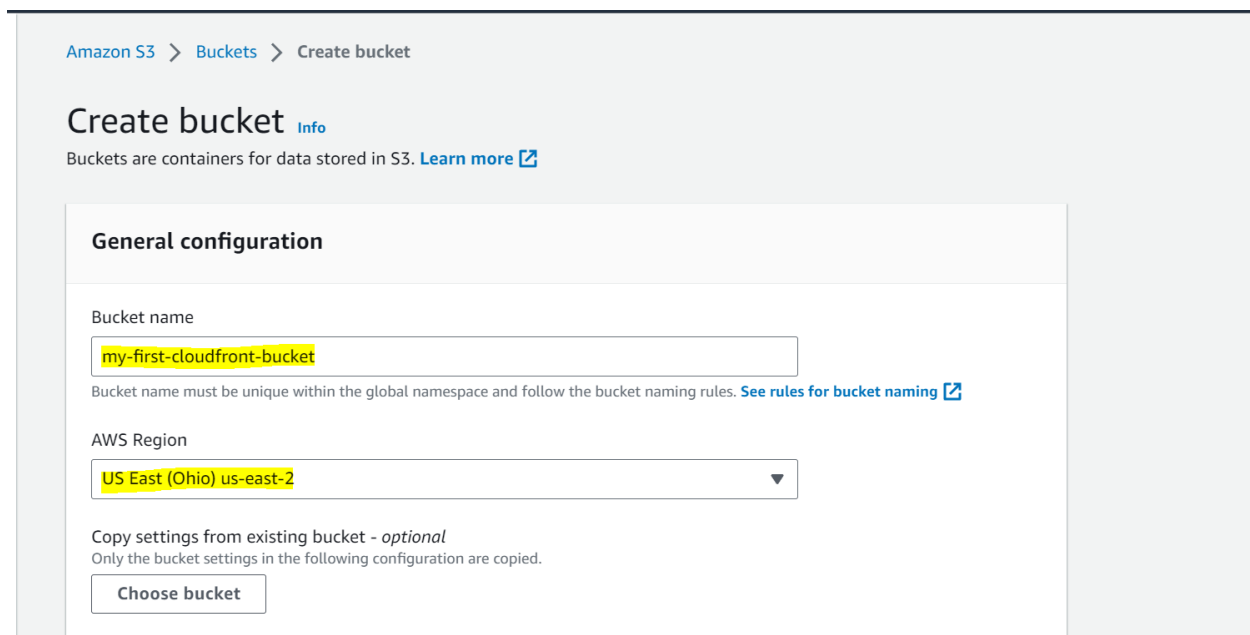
Amazon S3 > Buckets > Create bucket

Create bucket Info

Buckets are containers for data stored in S3. Learn more

General configuration

Bucket name

my-first-cloudfront-bucket

Bucket name must be unique within the global namespace and follow the bucket naming rules. See rules for bucket naming

AWS Region

US East (Ohio) us-east-2

Copy settings from existing bucket - optional

Only the bucket settings in the following configuration are copied.

Choose bucket